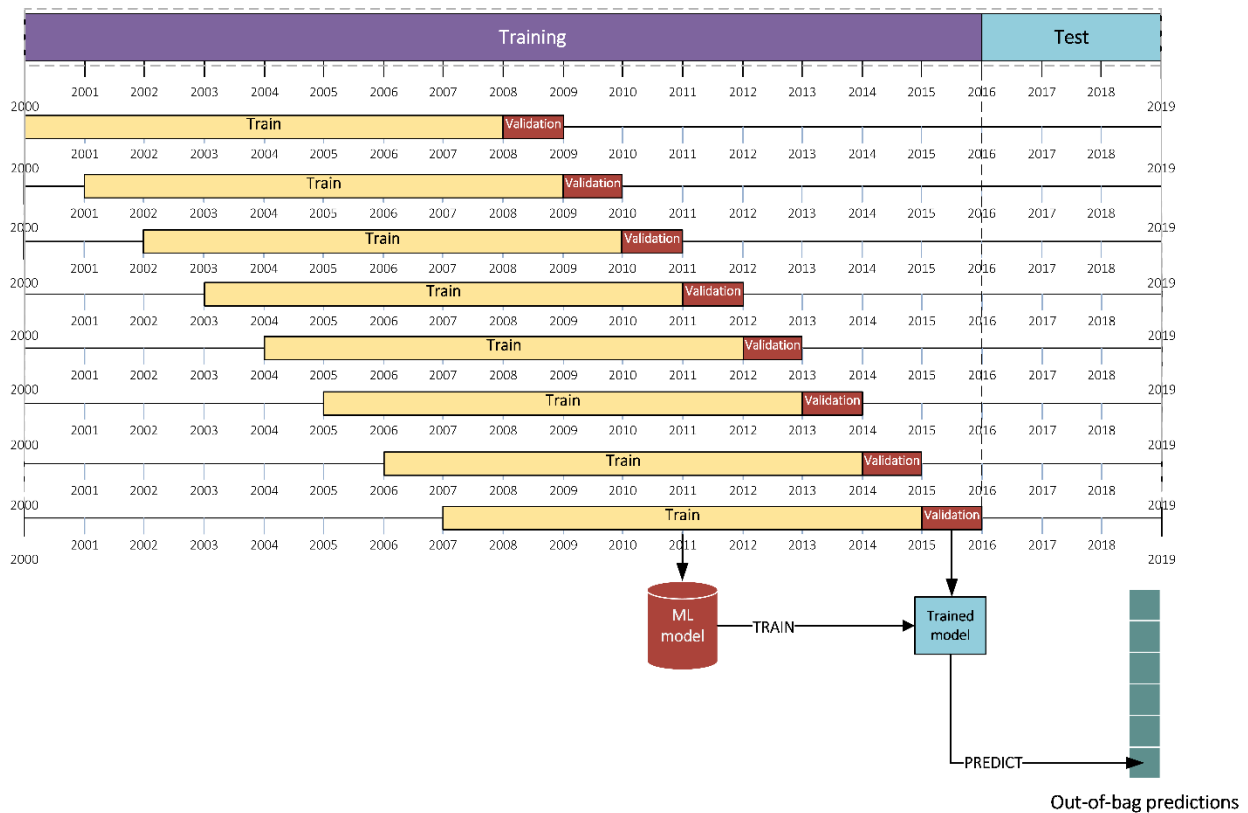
Training | Test

2001 2002 2003 2004 2005 2006 2007 2008 2009 2010 2011 2012 2013 2014 2015 2016 2017 2018
2000 2019
Train Validation
2001 2002 2003 2004 2005 2006 2007 2008 2009 2010 2011 2012 2013 2014 2015 2016 2017 2018
2000 2019
Train Validation
2001 2002 2003 2004 2005 2006 2007 2008 2009 2010 2011 2012 2013 2014 2015 2016 2017 2018
2000 2019
Train Validation
2001 2002 2003 2004 2005 2006 2007 2008 2009 2010 2011 2012 2013 2014 2015 2016 2017 2018
2000 2019
Train Validation
2001 2002 2003 2004 2005 2006 2007 2008 2009 2010 2011 2012 2013 2014 2015 2016 2017 2018
2000 2019
Train Validation
2001 2002 2003 2004 2005 2006 2007 2008 2009 2010 2011 2012 2013 2014 2015 2016 2017 2018
2000 2019
Train Validation
2001 2002 2003 2004 2005 2006 2007 2008 2009 2010 2011 2012 2013 2014 2015 2016 2017 2018
2000 2019
Train Validation
2001 2002 2003 2004 2005 2006 2007 2008 2009 2010 2011 2012 2013 2014 2015 2016 2017 2018
2000 2019
Train Validation
2001 2002 2003 2004 2005 2006 2007 2008 2009 2010 2011 2012 2013 2014 2015 2016 2017 2018
2000 2019

ML model
TRAIN
Trained model
PREDICT
Out-of-bag predictions